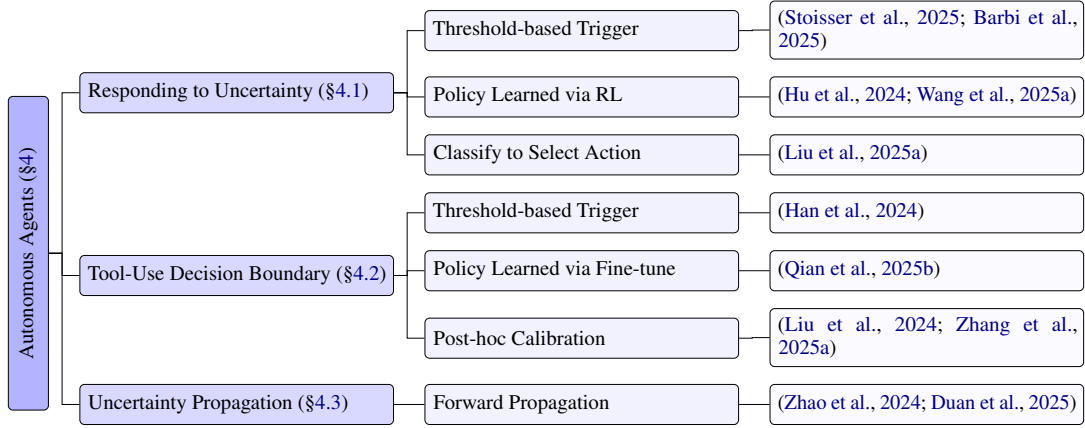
Autonomous Agents (§4)

Responding to Uncertainty (§4.1)

Threshold-based Trigger

(Stoisser et al., 2025; Barbi et al., 2025)

Policy Learned via RL

(Hu et al., 2024; Wang et al., 2025a)

Classify to Select Action

(Liu et al., 2025a)

Tool-Use Decision Boundary (§4.2)

Threshold-based Trigger

(Han et al., 2024)

Policy Learned via Fine-tune

(Qian et al., 2025b)

Post-hoc Calibration

(Liu et al., 2024; Zhang et al., 2025a)

Uncertainty Propagation (§4.3)

Forward Propagation

(Zhao et al., 2024; Duan et al., 2025)